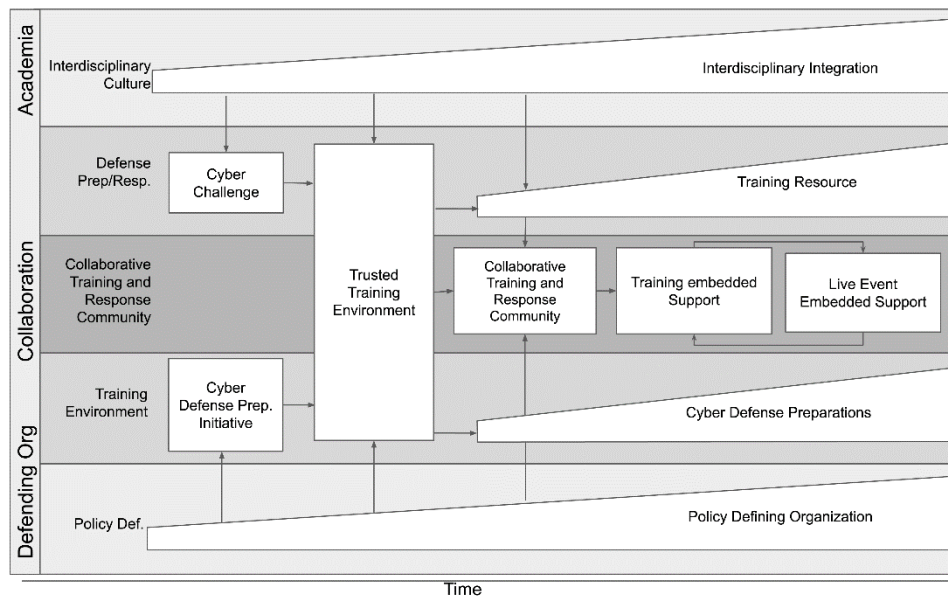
Academia

Collaboration

Defending Org

Interdisciplinary Culture

Interdisciplinary Integration

Defense Prep/Resp.

Cyber Challenge

Trusted Training Environment

Training Resource

Collaborative Training and Response Community

Collaborative Training and Response Community

Training embedded Support

Live Event Embedded Support

Training Environment

Cyber Defense Prep. Initiative

Cyber Defense Preparations

Policy Def.

Policy Defining Organization

Time